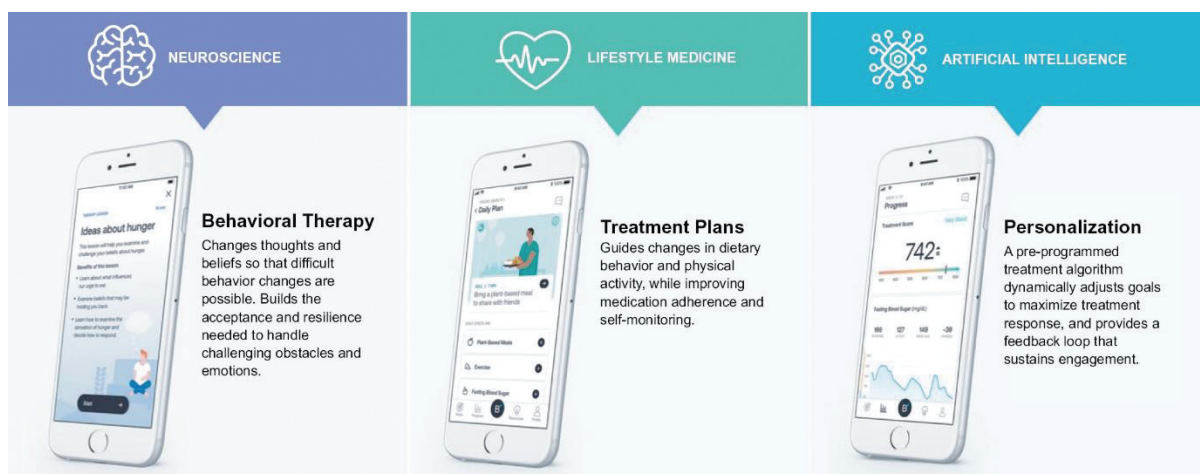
NEUROSCIENCE

Ideas about hunger

Start

Behavioral Therapy

Changes thoughts and beliefs so that difficult behavior changes are possible. Builds the acceptance and resilience needed to handle challenging obstacles and emotions.

LIFESTYLE MEDICINE

< Daily Plan

Bring a plant-based meal to share with friends

Plant-Based Meals

Exercise

Fasting Blood Sugar

Treatment Plans

Guides changes in dietary behavior and physical activity, while improving medication adherence and self-monitoring.

ARTIFICIAL INTELLIGENCE

Progress

Treatment Score

742

Fasting Blood Sugar (mg/dL)

Personalization

A pre-programmed treatment algorithm dynamically adjusts goals to maximize treatment response, and provides a feedback loop that sustains engagement.